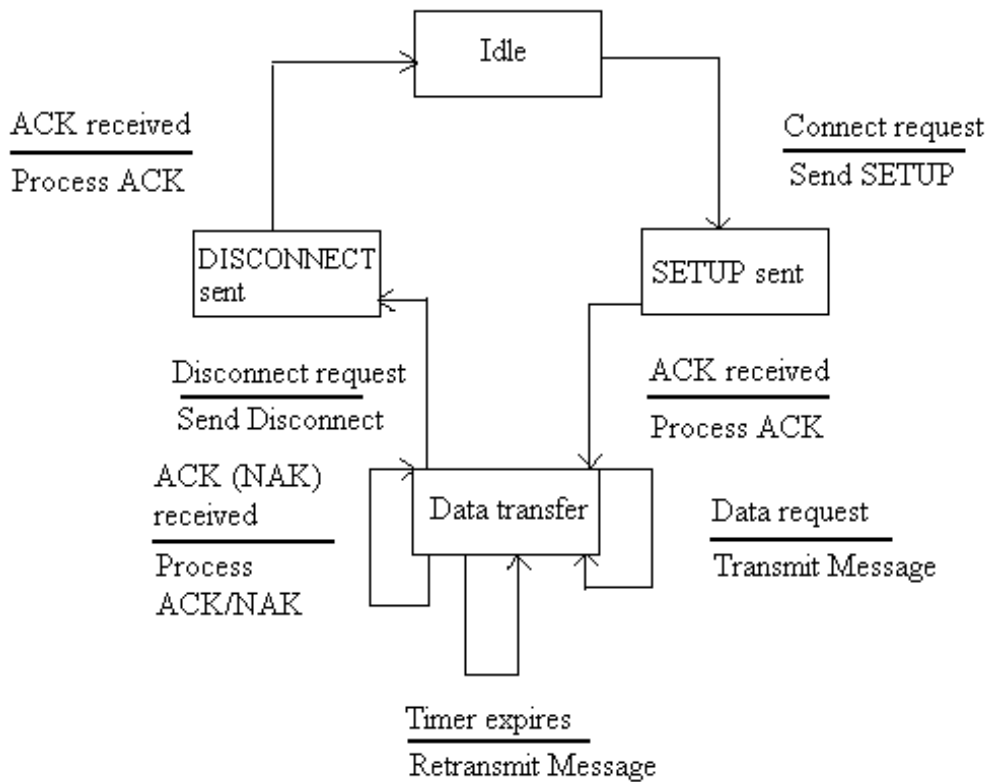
Idle

ACK received
Process ACK

Connect request
Send SETUP

DISCONNECT sent

SETUP sent

Disconnect request
Send Disconnect

ACK received
Process ACK

ACK (NAK) received
Process ACK/NAK

Data transfer

Data request
Transmit Message

Timer expires
Retransmit Message